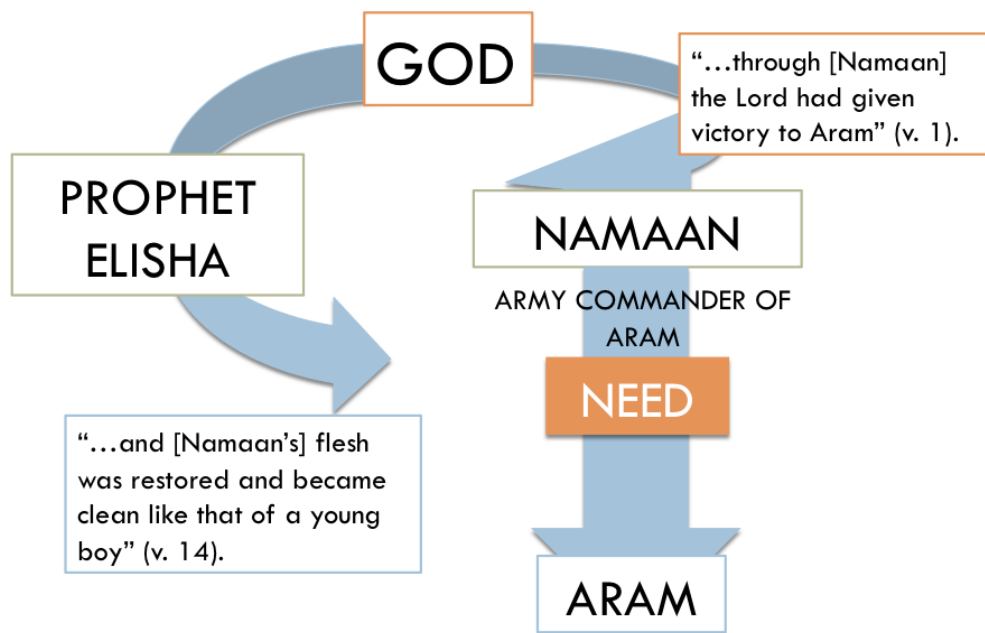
GOD

"…through [Namaan] the Lord had given victory to Aram" (v. 1).

PROPHET ELISHA

NAMAAN

ARMY COMMANDER OF ARAM

NEED

"…and [Namaan's] flesh was restored and became clean like that of a young boy" (v. 14).

ARAM